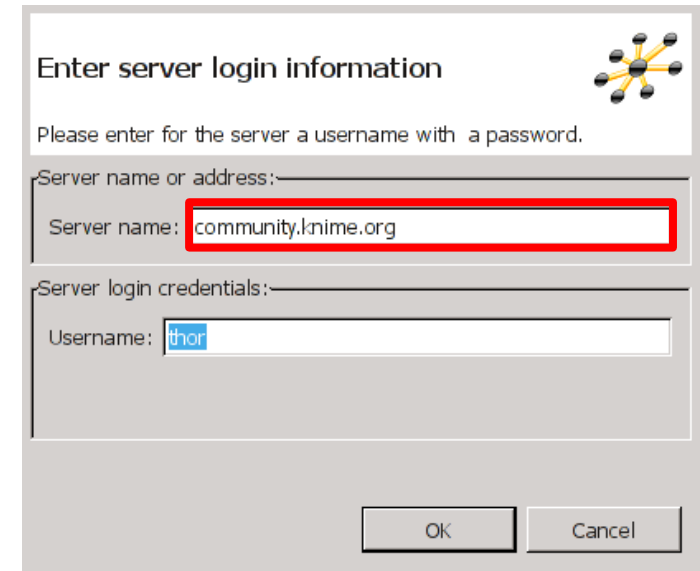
Enter server login information

Please enter for the server a username with a password.

Server name or address:

Server name: community.knime.org

Server login credentials:

Username: thor

OK

Cancel